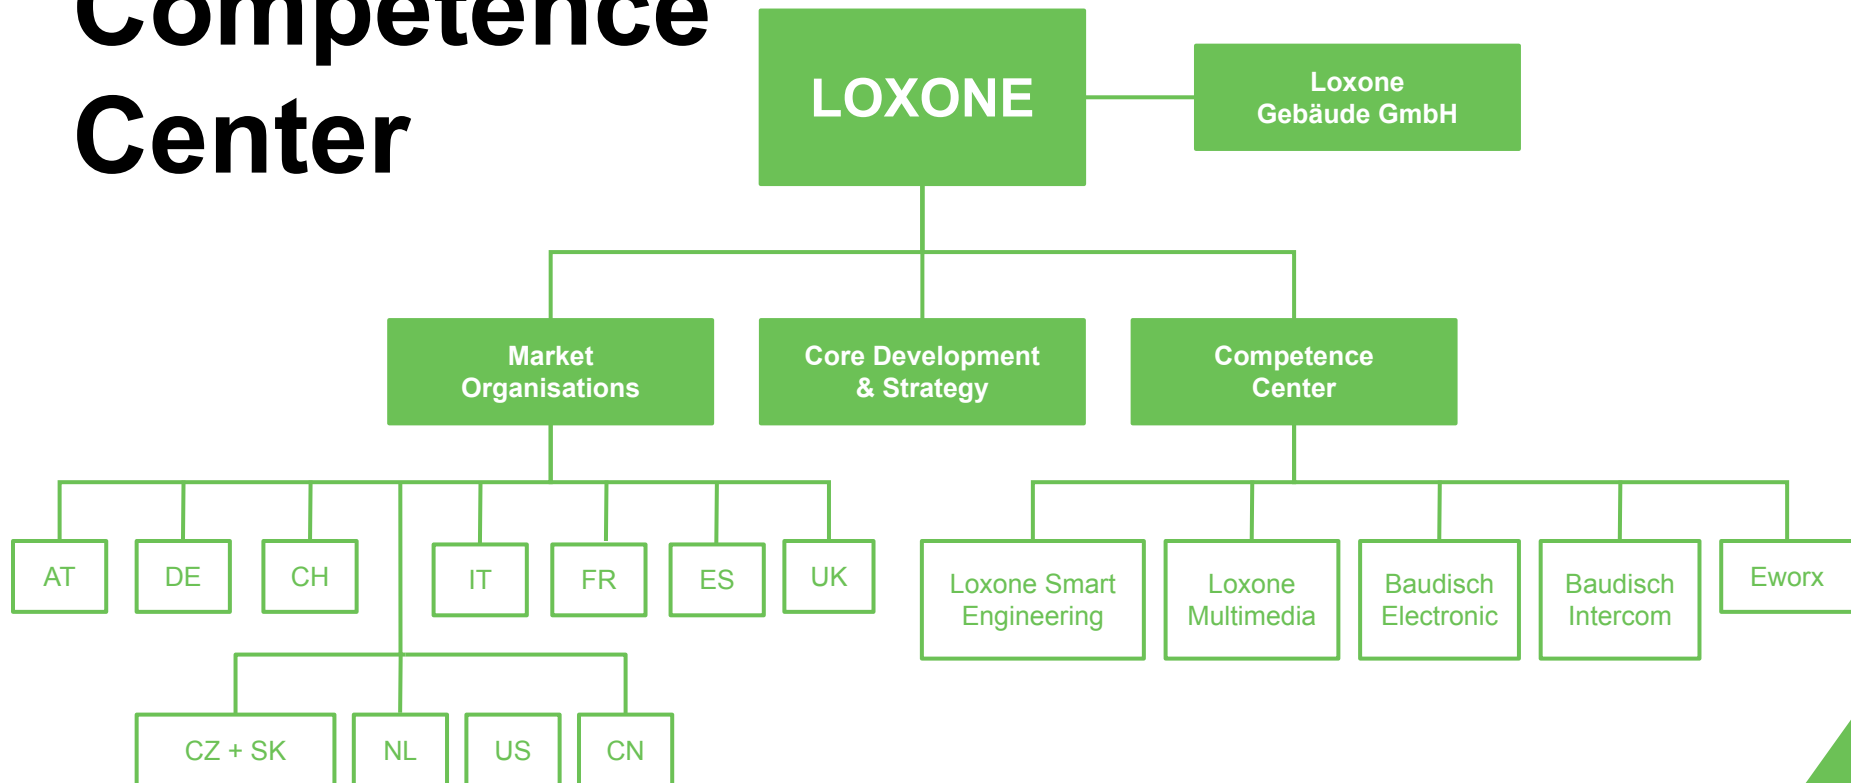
Competence Center

LOXONE

Loxone Gebäude GmbH

Market Organisations

Core Development & Strategy

Competence Center

AT

DE

CH

IT

FR

ES

UK

CZ + SK

NL

US

CN

Loxone Smart Engineering

Loxone Multimedia

Baudisch Electronic

Baudisch Intercom

Eworx